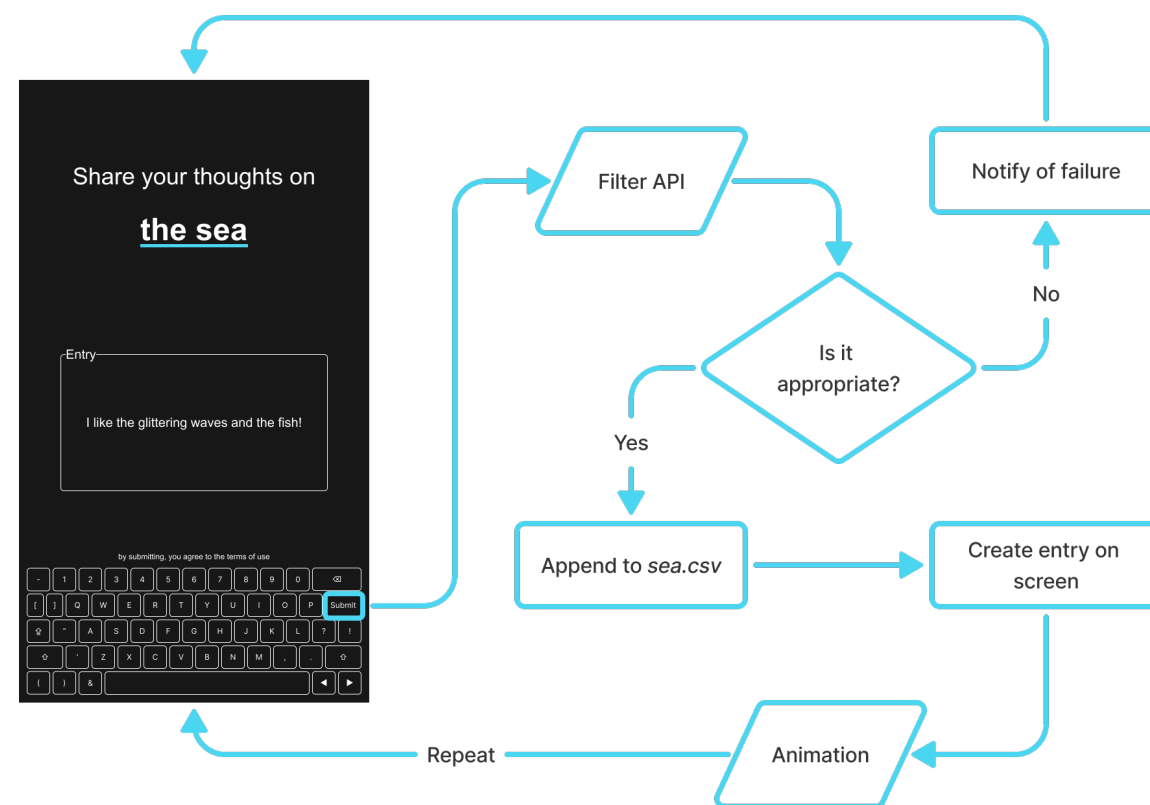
Share your thoughts on

the sea

Entry

I like the glittering waves and the fish!

by submitting, you agree to the terms of use

- 1 2 3 4 5 6 7 8 9 0 ⌫

[ ] Q W E R T Y U I O P Submit

⇪ " A S D F G H J K L ? !

⇧ ' Z X C V B N M , . ⇧

( ) & ◄ ►

Filter API

Is it appropriate?

No

Notify of failure

Yes

Append to *sea.csv*

Create entry on screen

Animation

Repeat